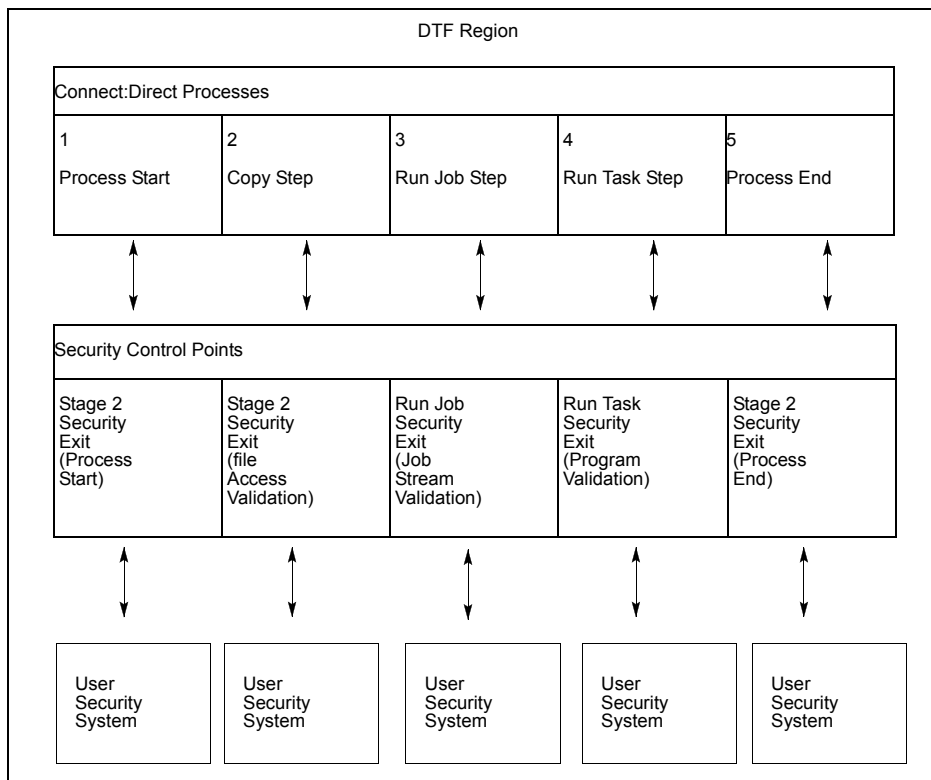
DTF Region

Connect:Direct Processes

| 1 Process Start | 2 Copy Step | 3 Run Job Step | 4 Run Task Step | 5 Process End |
|---|---|---|---|---|

Security Control Points

| Stage 2 Security Exit (Process Start) | Stage 2 Security Exit (file Access Validation) | Run Job Security Exit (Job Stream Validation) | Run Task Security Exit (Program Validation) | Stage 2 Security Exit (Process End) |
|---|---|---|---|---|

User Security System

User Security System

User Security System

User Security System

User Security System